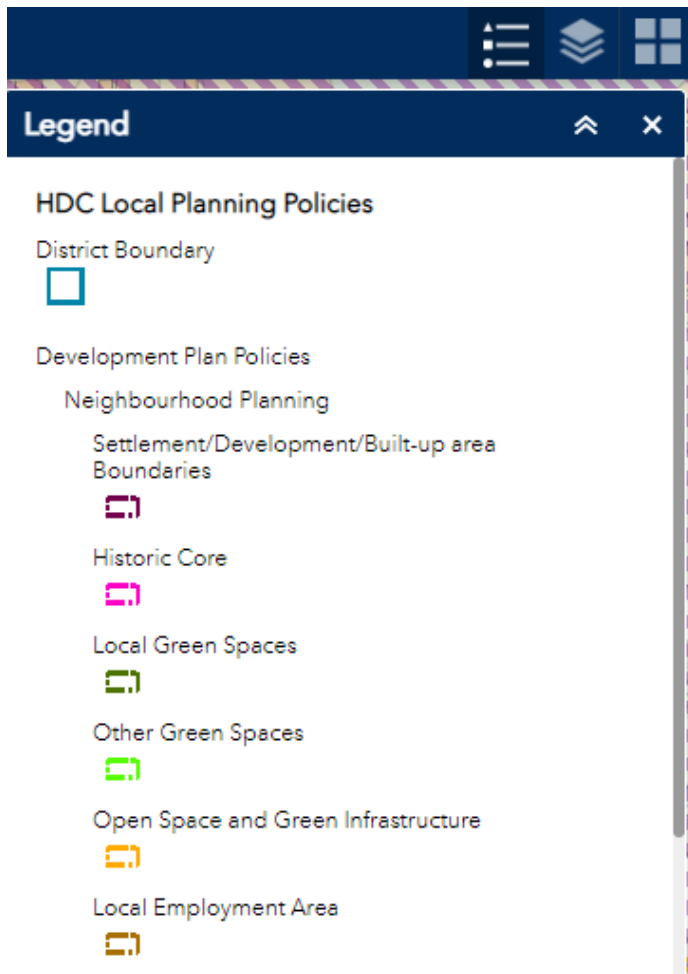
Legend

HDC Local Planning Policies

District Boundary

Development Plan Policies

Neighbourhood Planning

Settlement/Development/Built-up area Boundaries

Historic Core

Local Green Spaces

Other Green Spaces

Open Space and Green Infrastructure

Local Employment Area